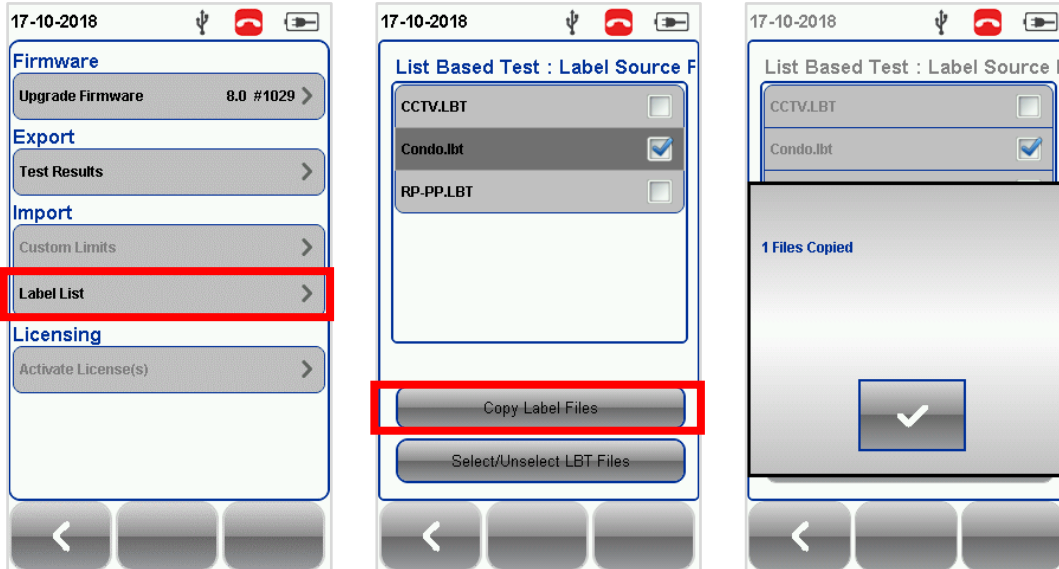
17-10-2018

Firmware

Upgrade Firmware 8.0 #1029

Export

Test Results

Import

Custom Limits

Label List

Licensing

Activate License(s)

17-10-2018

List Based Test : Label Source F

CCTV.LBT

Condo.lbt

RP-PP.LBT

Copy Label Files

Select/Unselect LBT Files

17-10-2018

List Based Test : Label Source

CCTV.LBT

Condo.lbt

1 Files Copied